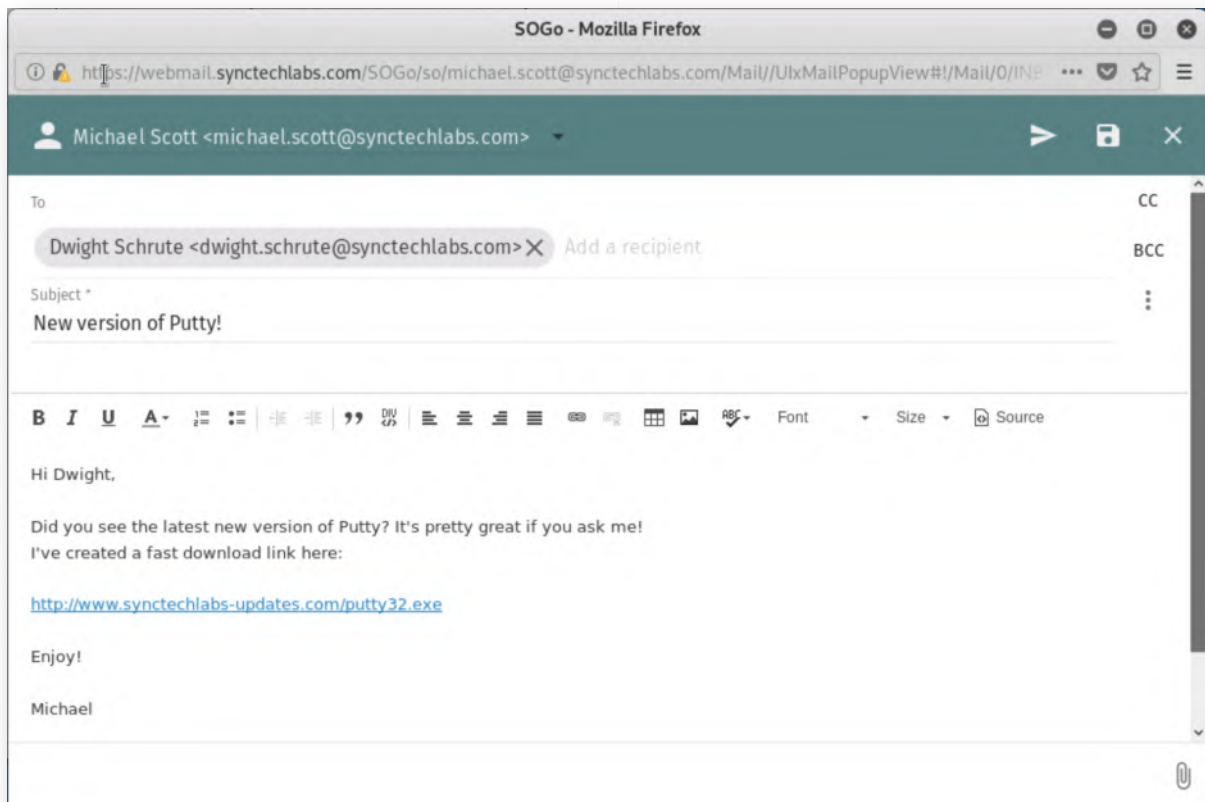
SOGo - Mozilla Firefox

https://webmail.synctechlabs.com/SOGo/so/michael.scott@synctechlabs.com/Mail//UIxMailPopupView#!/Mail/0/IN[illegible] ···

Michael Scott <michael.scott@synctechlabs.com>

To

CC

Dwight Schrute <dwight.schrute@synctechlabs.com> Add a recipient

BCC

Subject *

New version of Putty!

B I U A Font Size Source

Hi Dwight,

Did you see the latest new version of Putty? It's pretty great if you ask me!
I've created a fast download link here:

http://www.synctechlabs-updates.com/putty32.exe

Enjoy!

Michael